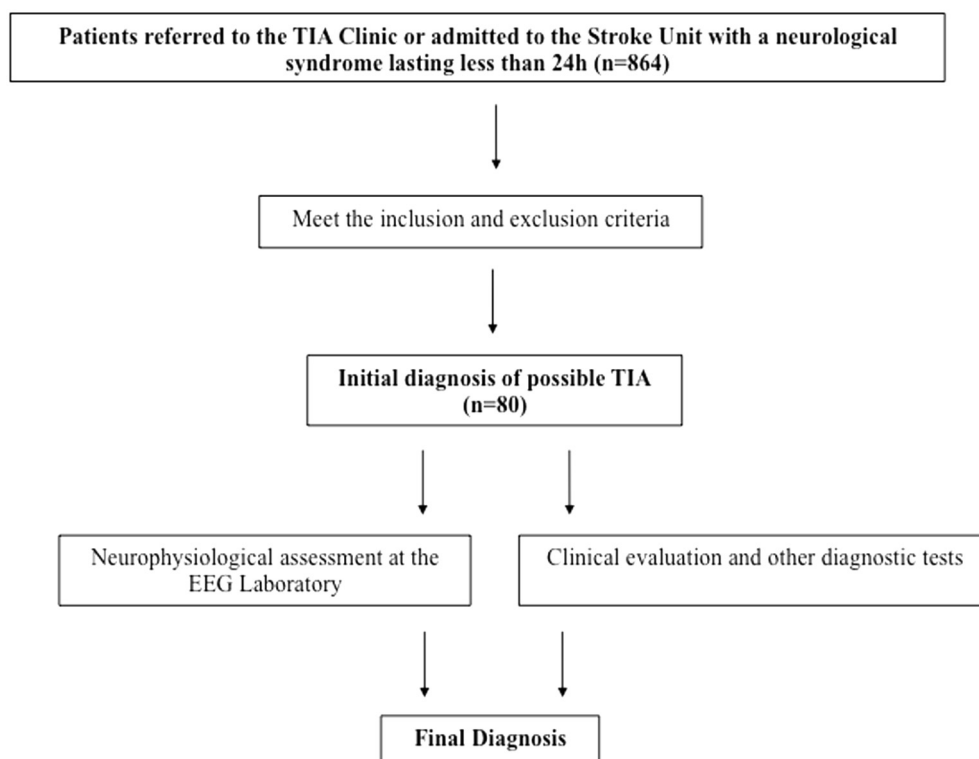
Patients referred to the TIA Clinic or admitted to the Stroke Unit with a neurological syndrome lasting less than 24h (n=864)

Meet the inclusion and exclusion criteria

Initial diagnosis of possible TIA (n=80)

Neurophysiological assessment at the EEG Laboratory

Clinical evaluation and other diagnostic tests

Final Diagnosis